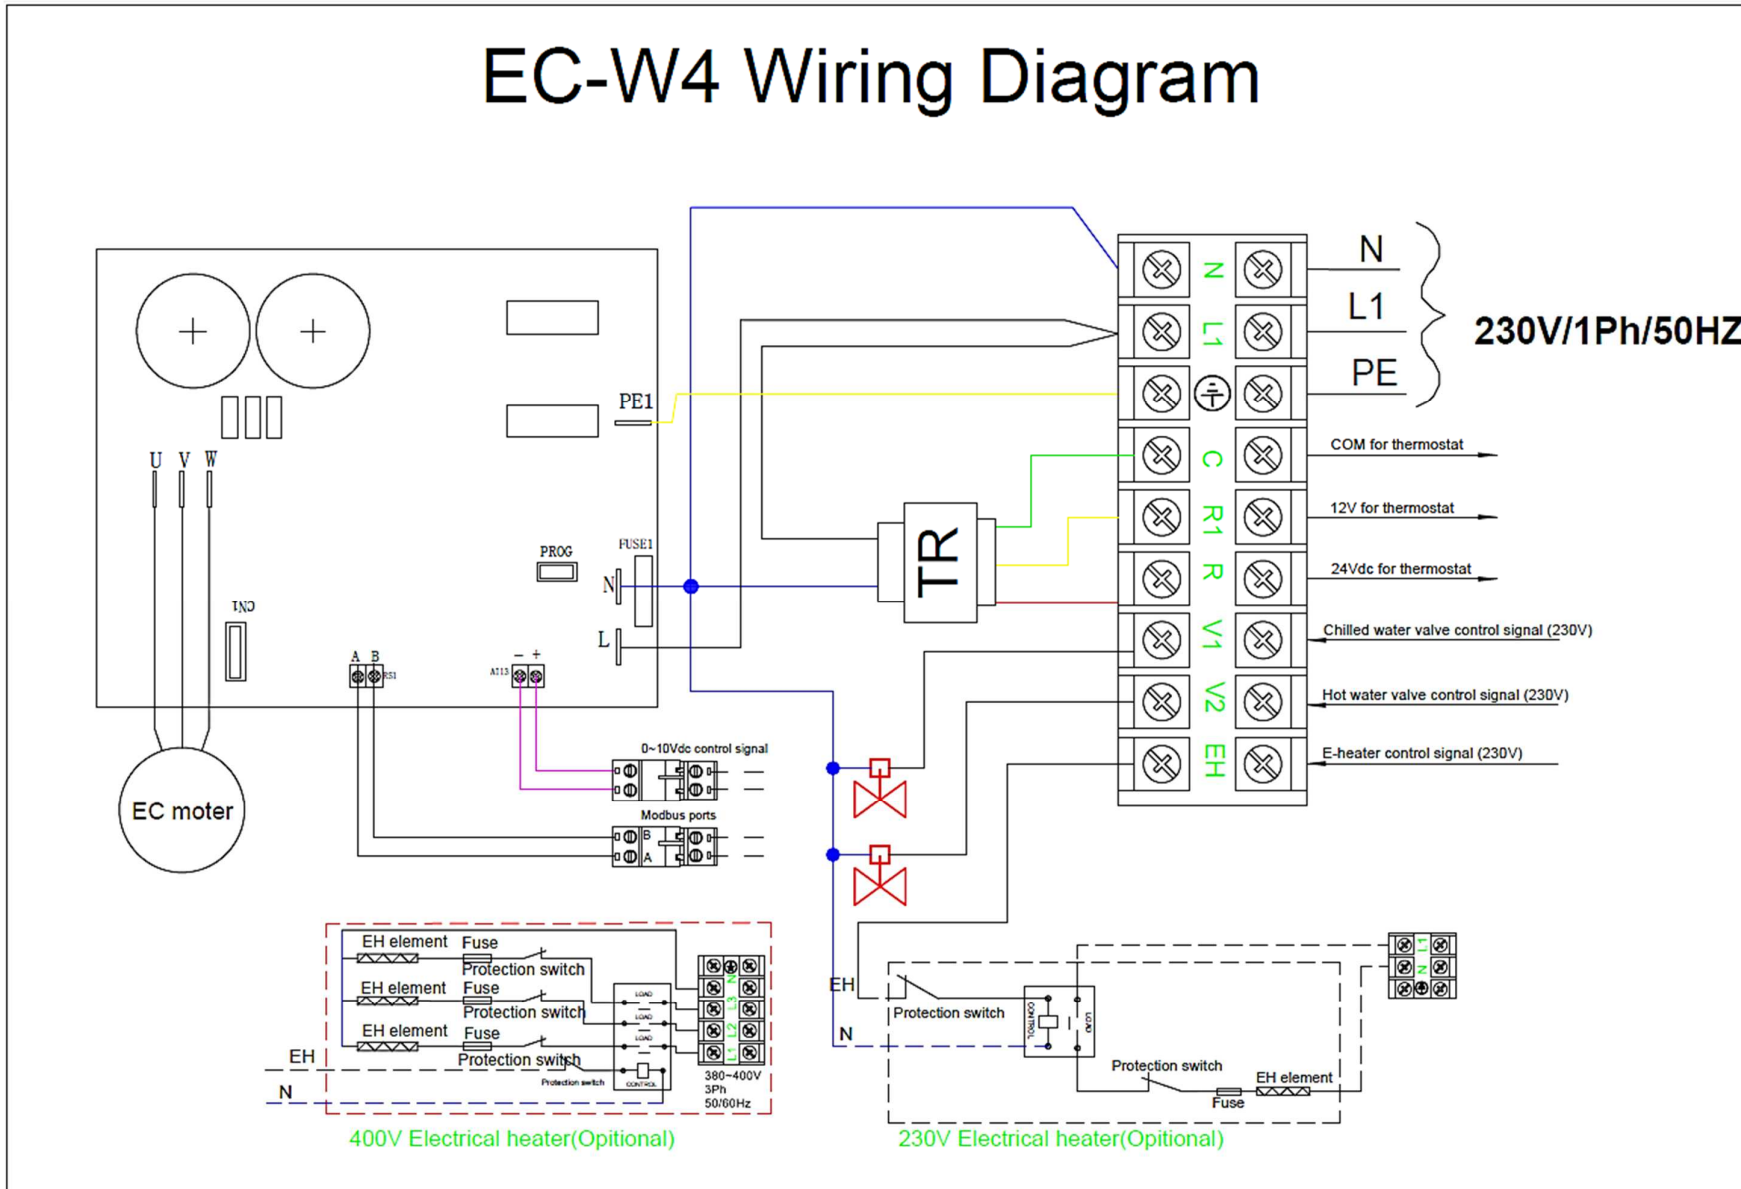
EC-W4 Wiring Diagram

PE1

U V W

CN1

PROG

FUSE1

N

L

A B RS1

AI13 − +

EC moter

TR

N

L1

C

R1

R

V1

V2

EH

N

L1

PE

230V/1Ph/50HZ

COM for thermostat

12V for thermostat

24Vdc for thermostat

Chilled water valve control signal (230V)

Hot water valve control signal (230V)

E-heater control signal (230V)

0~10Vdc control signal

Modbus ports

B

A

EH element

Fuse

Protection switch

EH element

Fuse

Protection switch

EH element

Fuse

Protection switch

Protection switch

LOAD

LOAD

LOAD

CONTROL

N

L3

L2

L1

380~400V
3Ph
50/60Hz

EH

N

400V Electrical heater(Opitional)

EH

N

Protection switch

CONTROL

LOAD

Protection switch

Fuse

EH element

L1

N

230V Electrical heater(Opitional)